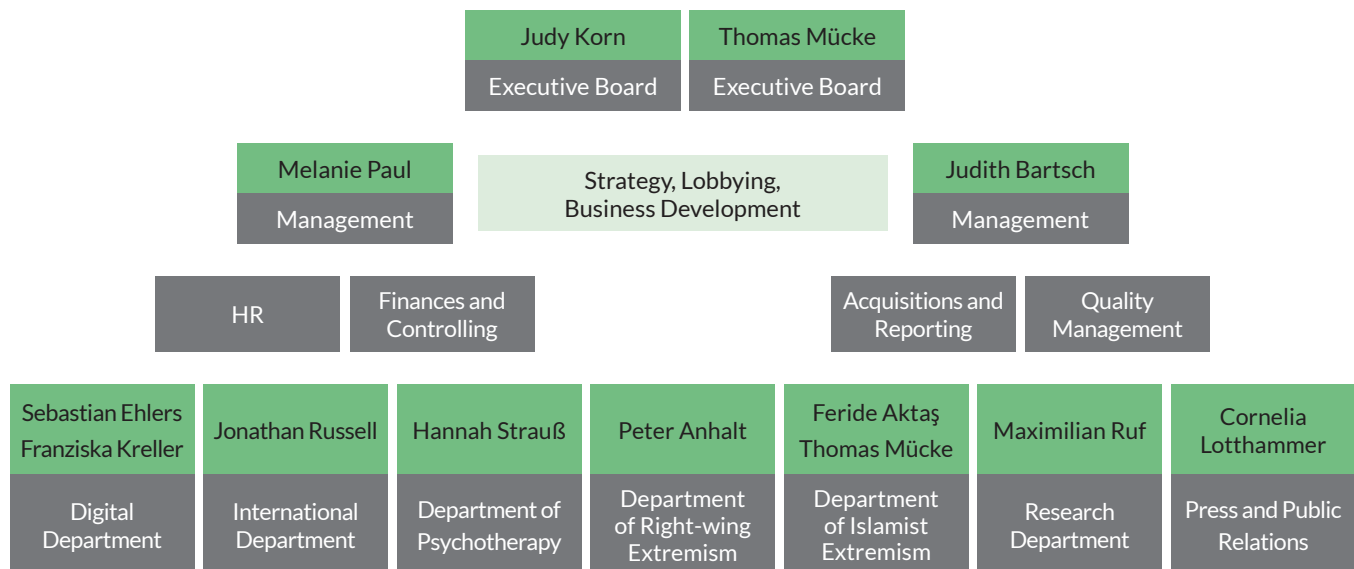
Judy Korn
Executive Board

Thomas Mücke
Executive Board

Melanie Paul
Management

Strategy, Lobbying, Business Development

Judith Bartsch
Management

HR

Finances and Controlling

Acquisitions and Reporting

Quality Management

Sebastian Ehlers
Franziska Kreller
Digital Department

Jonathan Russell
International Department

Hannah Strauß
Department of Psychotherapy

Peter Anhalt
Department of Right-wing Extremism

Feride Aktaş
Thomas Mücke
Department of Islamist Extremism

Maximilian Ruf
Research Department

Cornelia Lotthammer
Press and Public Relations